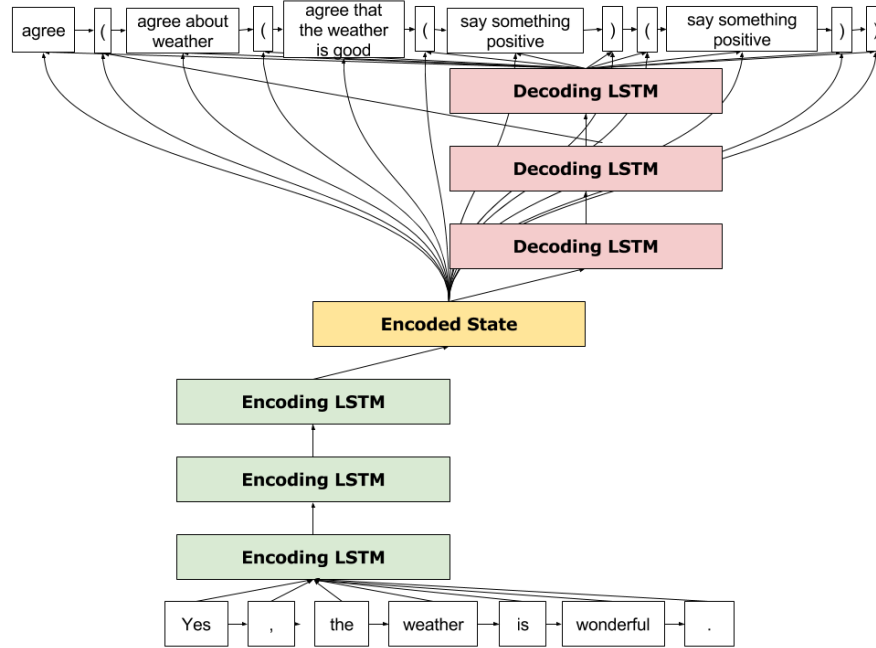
agree ( agree about weather ( agree that the weather is good ( say something positive ) ( say something positive )

Decoding LSTM

Decoding LSTM

Decoding LSTM

Encoded State

Encoding LSTM

Encoding LSTM

Encoding LSTM

Yes , the weather is wonderful .